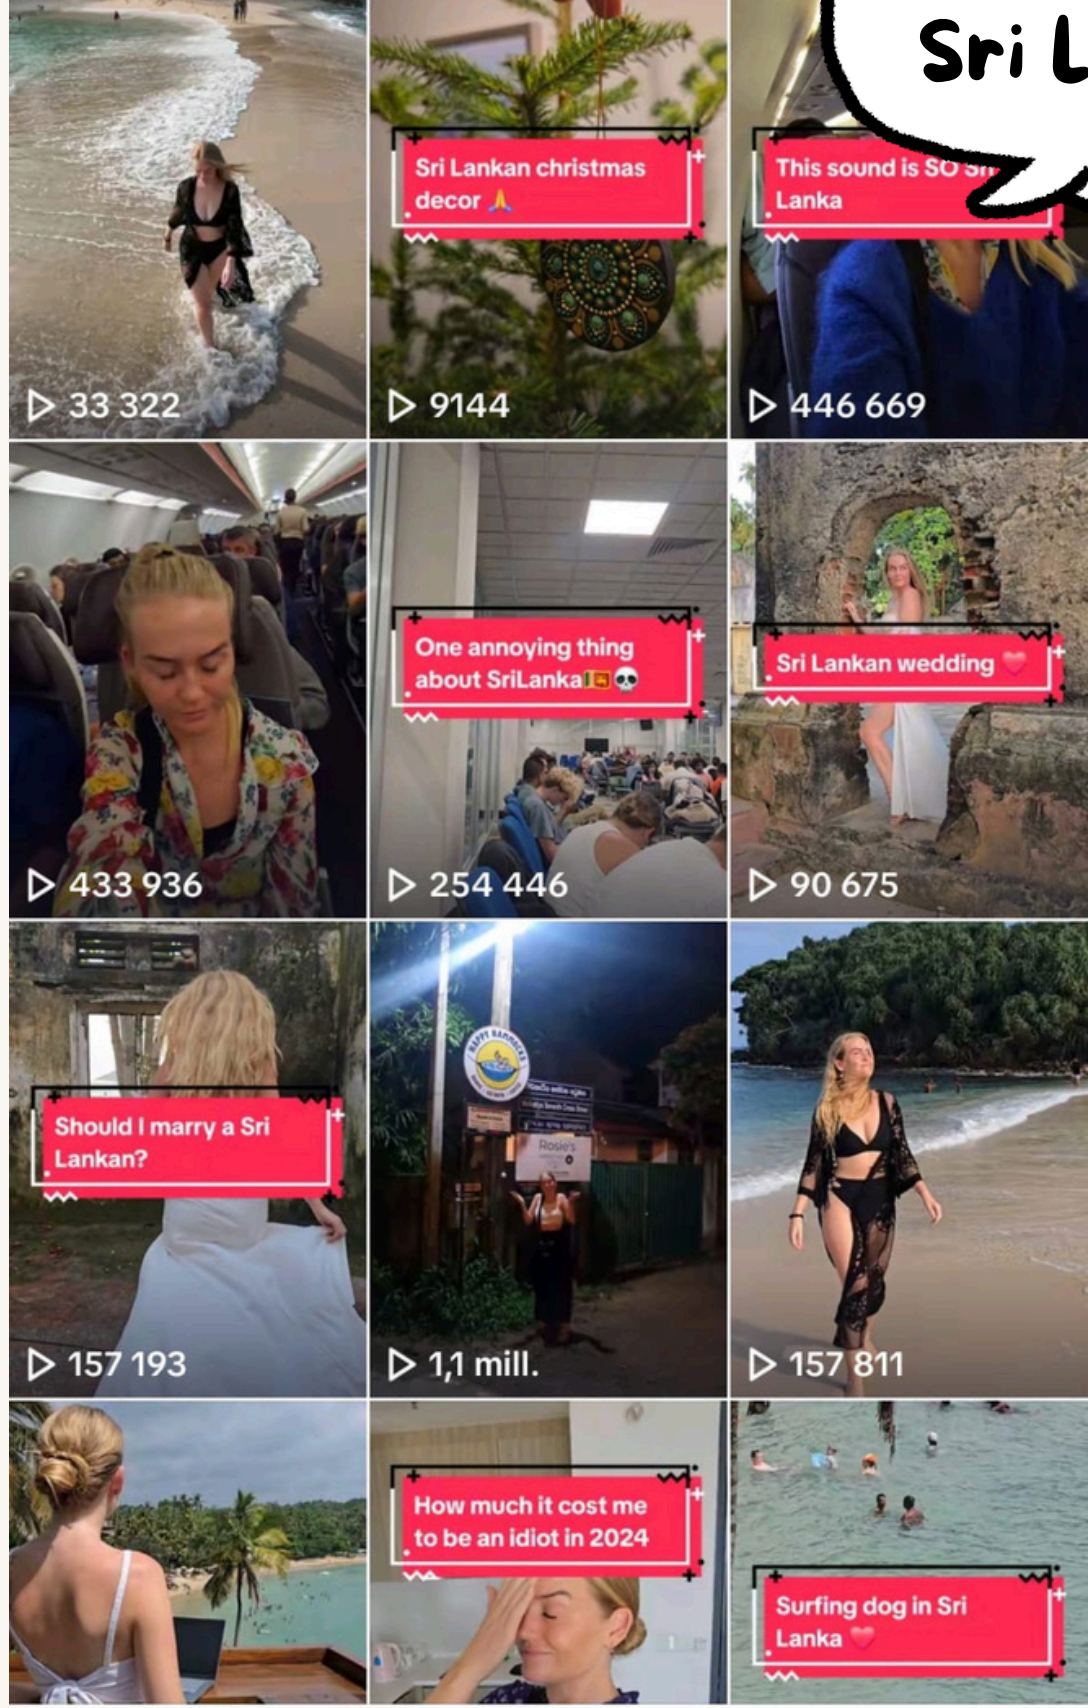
Sri L

33 322

Sri Lankan christmas decor 🙏

9144

This sound is SO Sri Lanka

446 669

433 936

One annoying thing about SriLanka🇱🇰💀

254 446

Sri Lankan wedding ❤️

90 675

Should I marry a Sri Lankan?

157 193

HAPPY HAMMOCKS

Rosie's

1,1 mill.

157 811

How much it cost me to be an idiot in 2024

Surfing dog in Sri Lanka ❤️